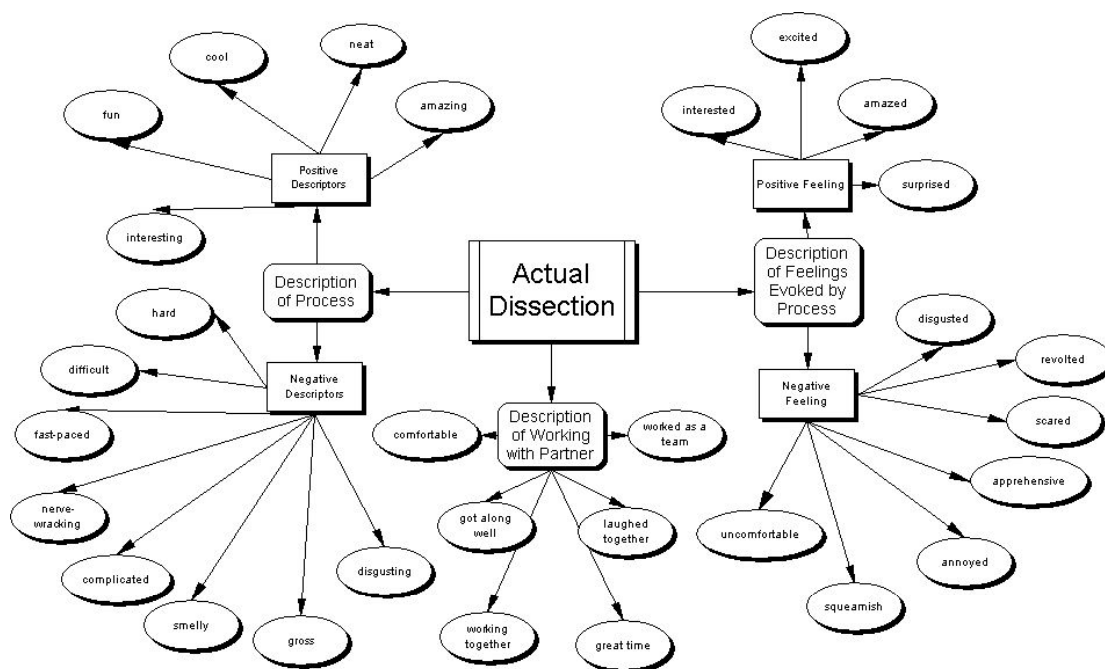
Actual Dissection

Description of Process

Positive Descriptors

cool

neat

fun

amazing

interesting

Negative Descriptors

hard

difficult

fast-paced

nerve-wracking

complicated

smelly

gross

disgusting

Description of Working with Partner

comfortable

worked as a team

got along well

laughed together

working together

great time

Description of Feelings Evoked by Process

Positive Feeling

excited

interested

amazed

surprised

Negative Feeling

disgusted

revolted

scared

apprehensive

annoyed

squeamish

uncomfortable